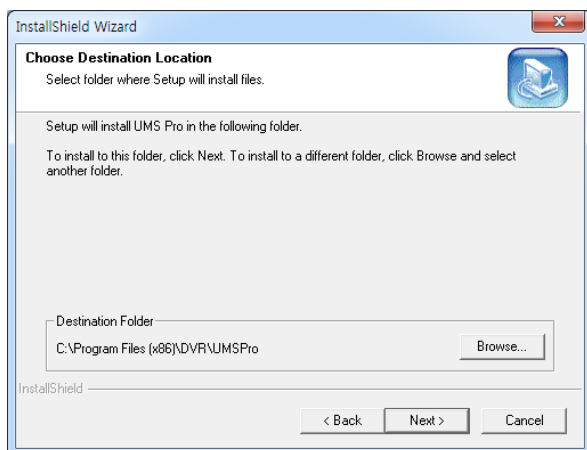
InstallShield Wizard

Choose Destination Location

Select folder where Setup will install files.

Setup will install UMS Pro in the following folder.

To install to this folder, click Next. To install to a different folder, click Browse and select another folder.

Destination Folder

C:\Program Files (x86)\DVR\UMSPro

Browse...

InstallShield

< Back

Next >

Cancel